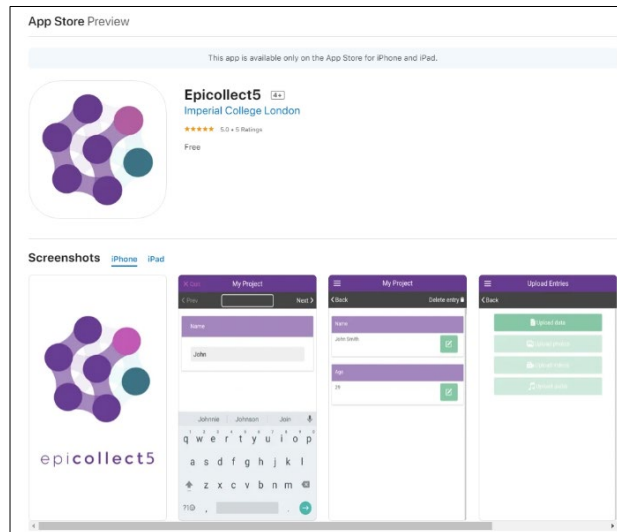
App Store Preview

This app is available only on the App Store for iPhone and iPad.

Epicollect5 4+

Imperial College London

★★★★★ 5.0 • 5 Ratings

Free

Screenshots iPhone iPad

epicollect5

✕ Quit My Project

❮ Prev Next ❯

Name

John

Johnnie Johnson Join

q w e r t y u i o p

a s d f g h j k l

z x c v b n m

My Project

❮ Back Delete entry

Name

John Smith

Age

29

Upload Entries

❮ Back

Upload data

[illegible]

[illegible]

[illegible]